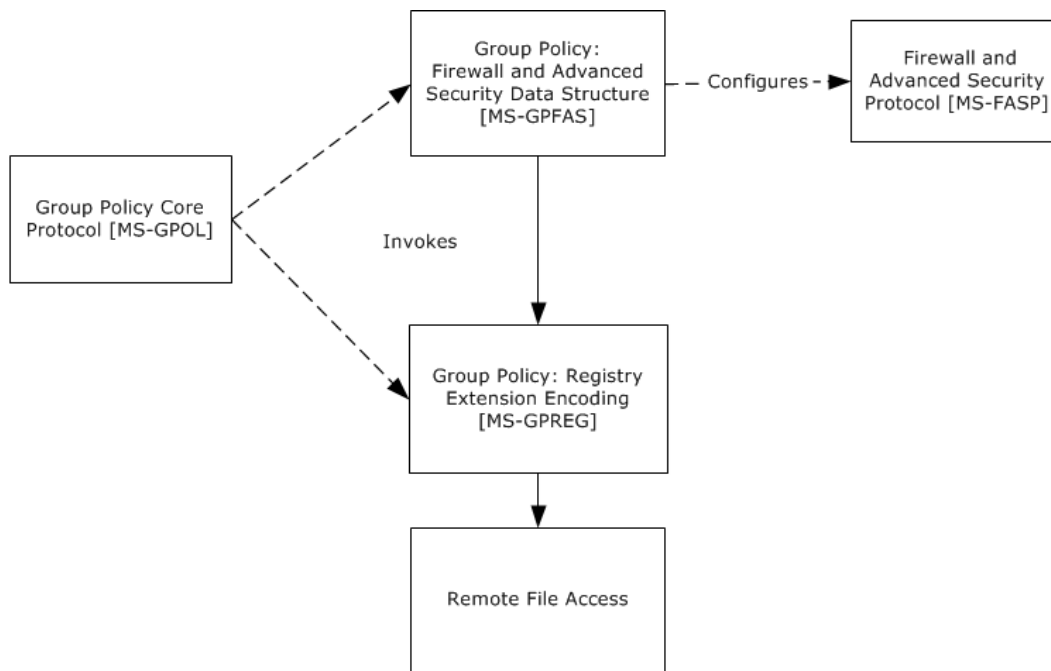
Group Policy: Firewall and Advanced Security Data Structure [MS-GPFAS]

Configures

Firewall and Advanced Security Protocol [MS-FASP]

Group Policy Core Protocol [MS-GPOL]

Invokes

Group Policy: Registry Extension Encoding [MS-GPREG]

Remote File Access